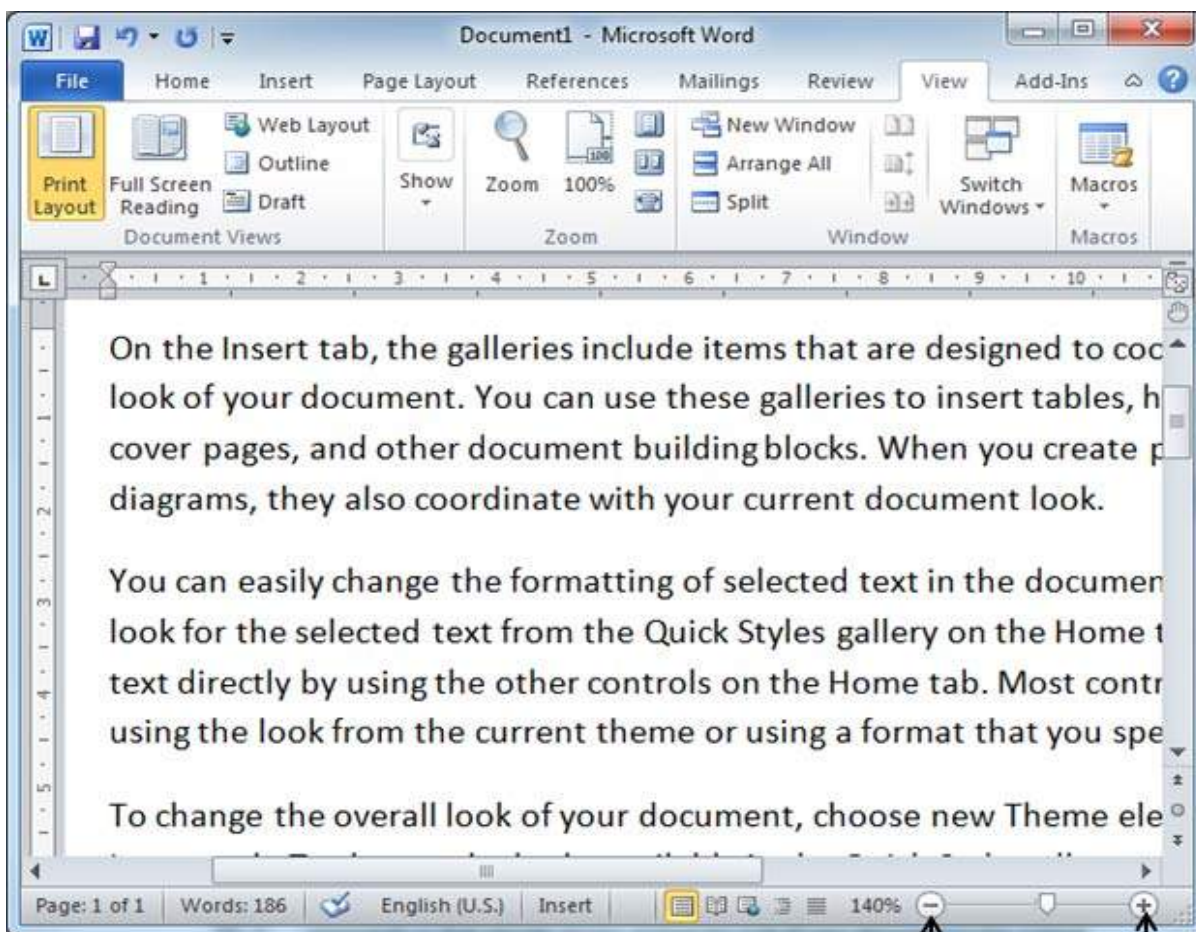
Document1 - Microsoft Word

File Home Insert Page Layout References Mailings Review View Add-Ins

Print Layout Full Screen Reading Web Layout Outline Draft
Document Views

Show

Zoom 100%
Zoom

New Window Arrange All Split
Switch Windows
Window

Macros
Macros

1 2 3 4 5 6 7 8 9 10

On the Insert tab, the galleries include items that are designed to coc look of your document. You can use these galleries to insert tables, h cover pages, and other document building blocks. When you create p diagrams, they also coordinate with your current document look.

You can easily change the formatting of selected text in the documen look for the selected text from the Quick Styles gallery on the Home t text directly by using the other controls on the Home tab. Most contr using the look from the current theme or using a format that you spe

To change the overall look of your document, choose new Theme ele

Page: 1 of 1 Words: 186 English (U.S.) Insert 140%